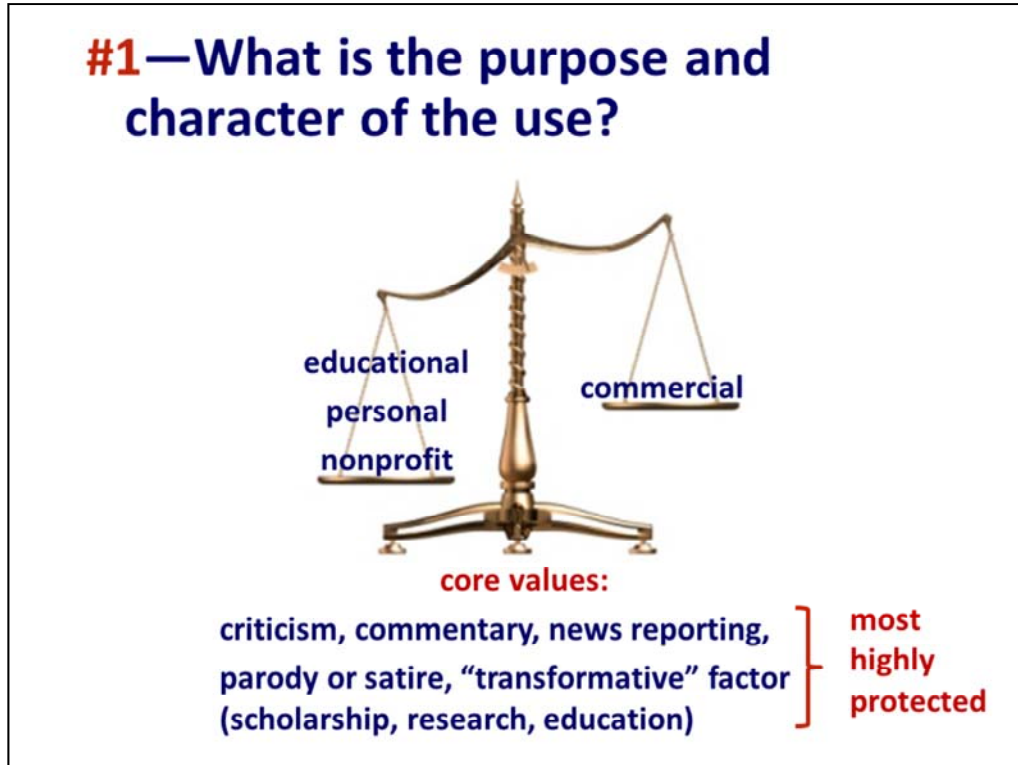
#1—What is the purpose and character of the use?

educational
personal
nonprofit

commercial

core values:

criticism, commentary, news reporting, parody or satire, "transformative" factor (scholarship, research, education)

most highly protected